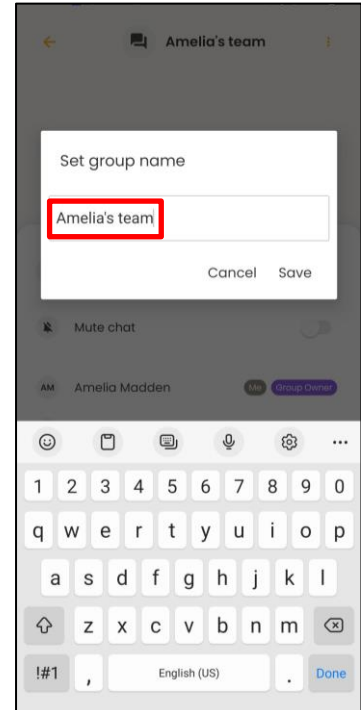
Amelia's team

Set group name

Amelia's team

Cancel Save

Mute chat

AM Amelia Madden Me Group Owner

1 2 3 4 5 6 7 8 9 0
q w e r t y u i o p
a s d f g h j k l
z x c v b n m
!#1 , English (US) . Done